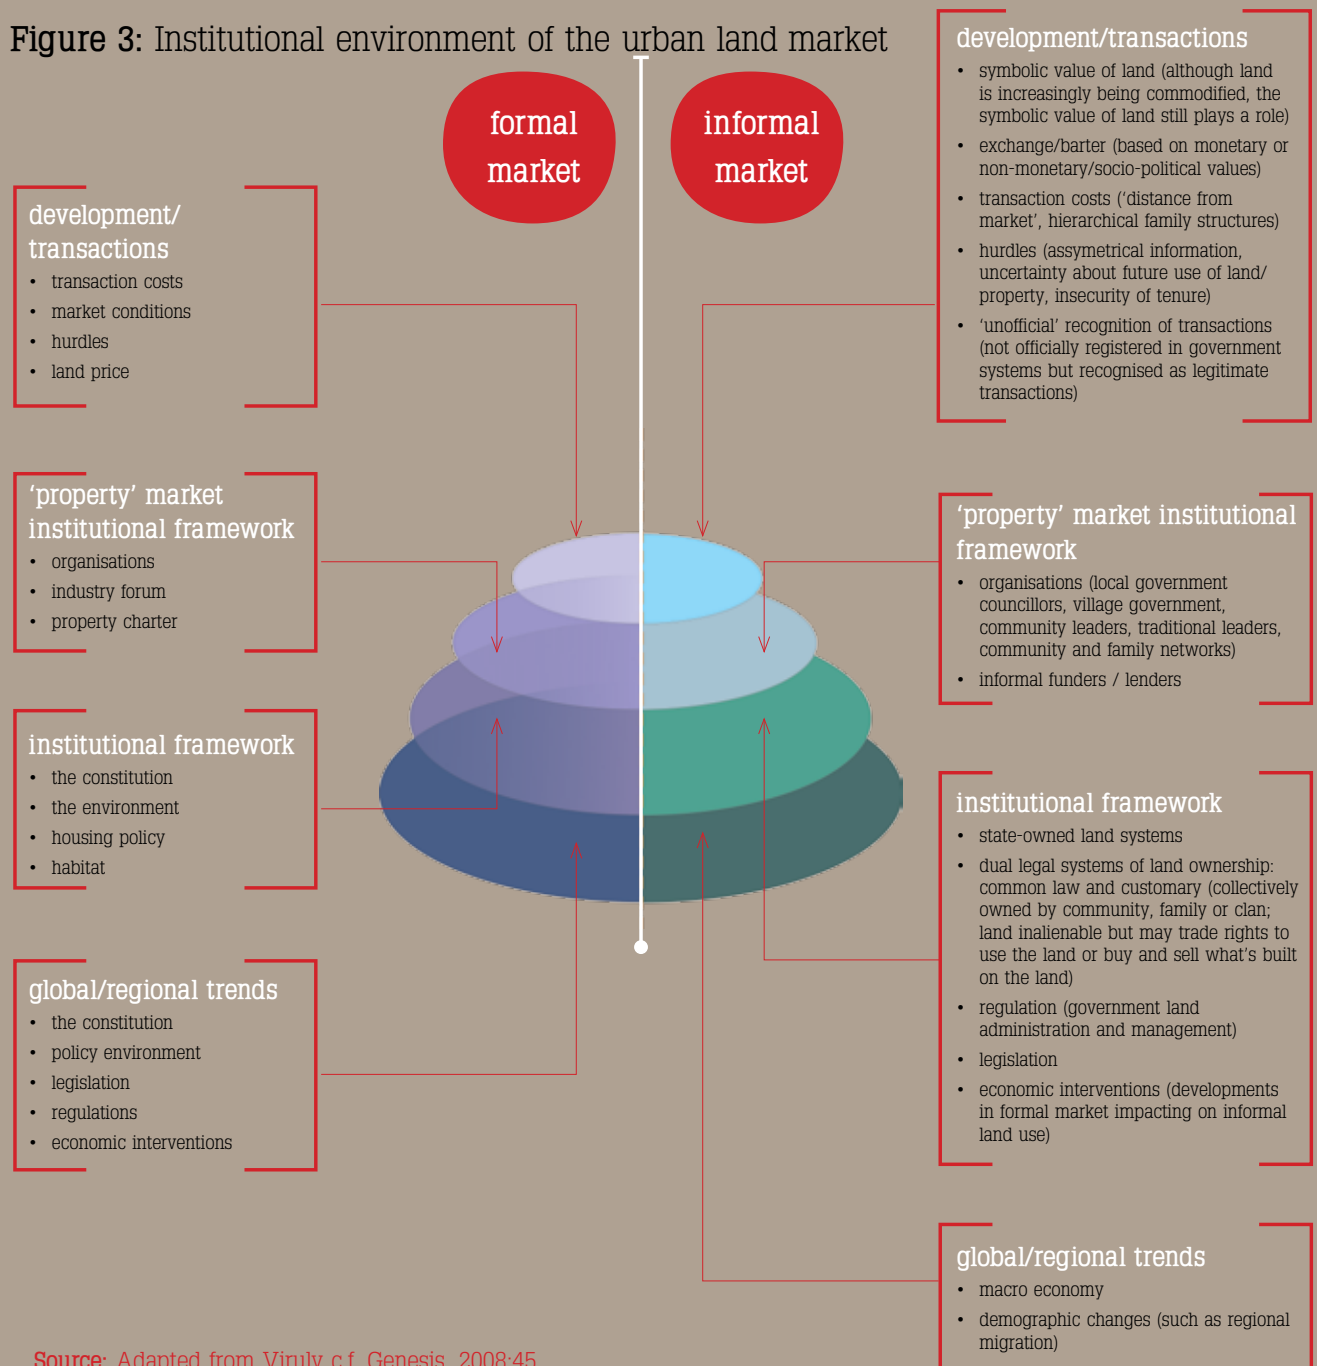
Figure 3: Institutional environment of the urban land market

formal market

informal market

development/ transactions
- transaction costs
- market conditions
- hurdles
- land price

'property' market institutional framework
- organisations
- industry forum
- property charter

institutional framework
- the constitution
- the environment
- housing policy
- habitat

global/regional trends
- the constitution
- policy environment
- legislation
- regulations
- economic interventions

development/transactions
- symbolic value of land (although land is increasingly being commodified, the symbolic value of land still plays a role)
- exchange/barter (based on monetary or non-monetary/socio-political values)
- transaction costs ('distance from market', hierarchical family structures)
- hurdles (assymetrical information, uncertainty about future use of land/ property, insecurity of tenure)
- 'unofficial' recognition of transactions (not officially registered in government systems but recognised as legitimate transactions)

'property' market institutional framework
- organisations (local government councillors, village government, community leaders, traditional leaders, community and family networks)
- informal funders / lenders

institutional framework
- state-owned land systems
- dual legal systems of land ownership: common law and customary (collectively owned by community, family or clan; land inalienable but may trade rights to use the land or buy and sell what's built on the land)
- regulation (government land administration and management)
- legislation
- economic interventions (developments in formal market impacting on informal land use)

global/regional trends
- macro economy
- demographic changes (such as regional migration)

Source: Adapted from Viruly c.f. Genesis, 2008:45